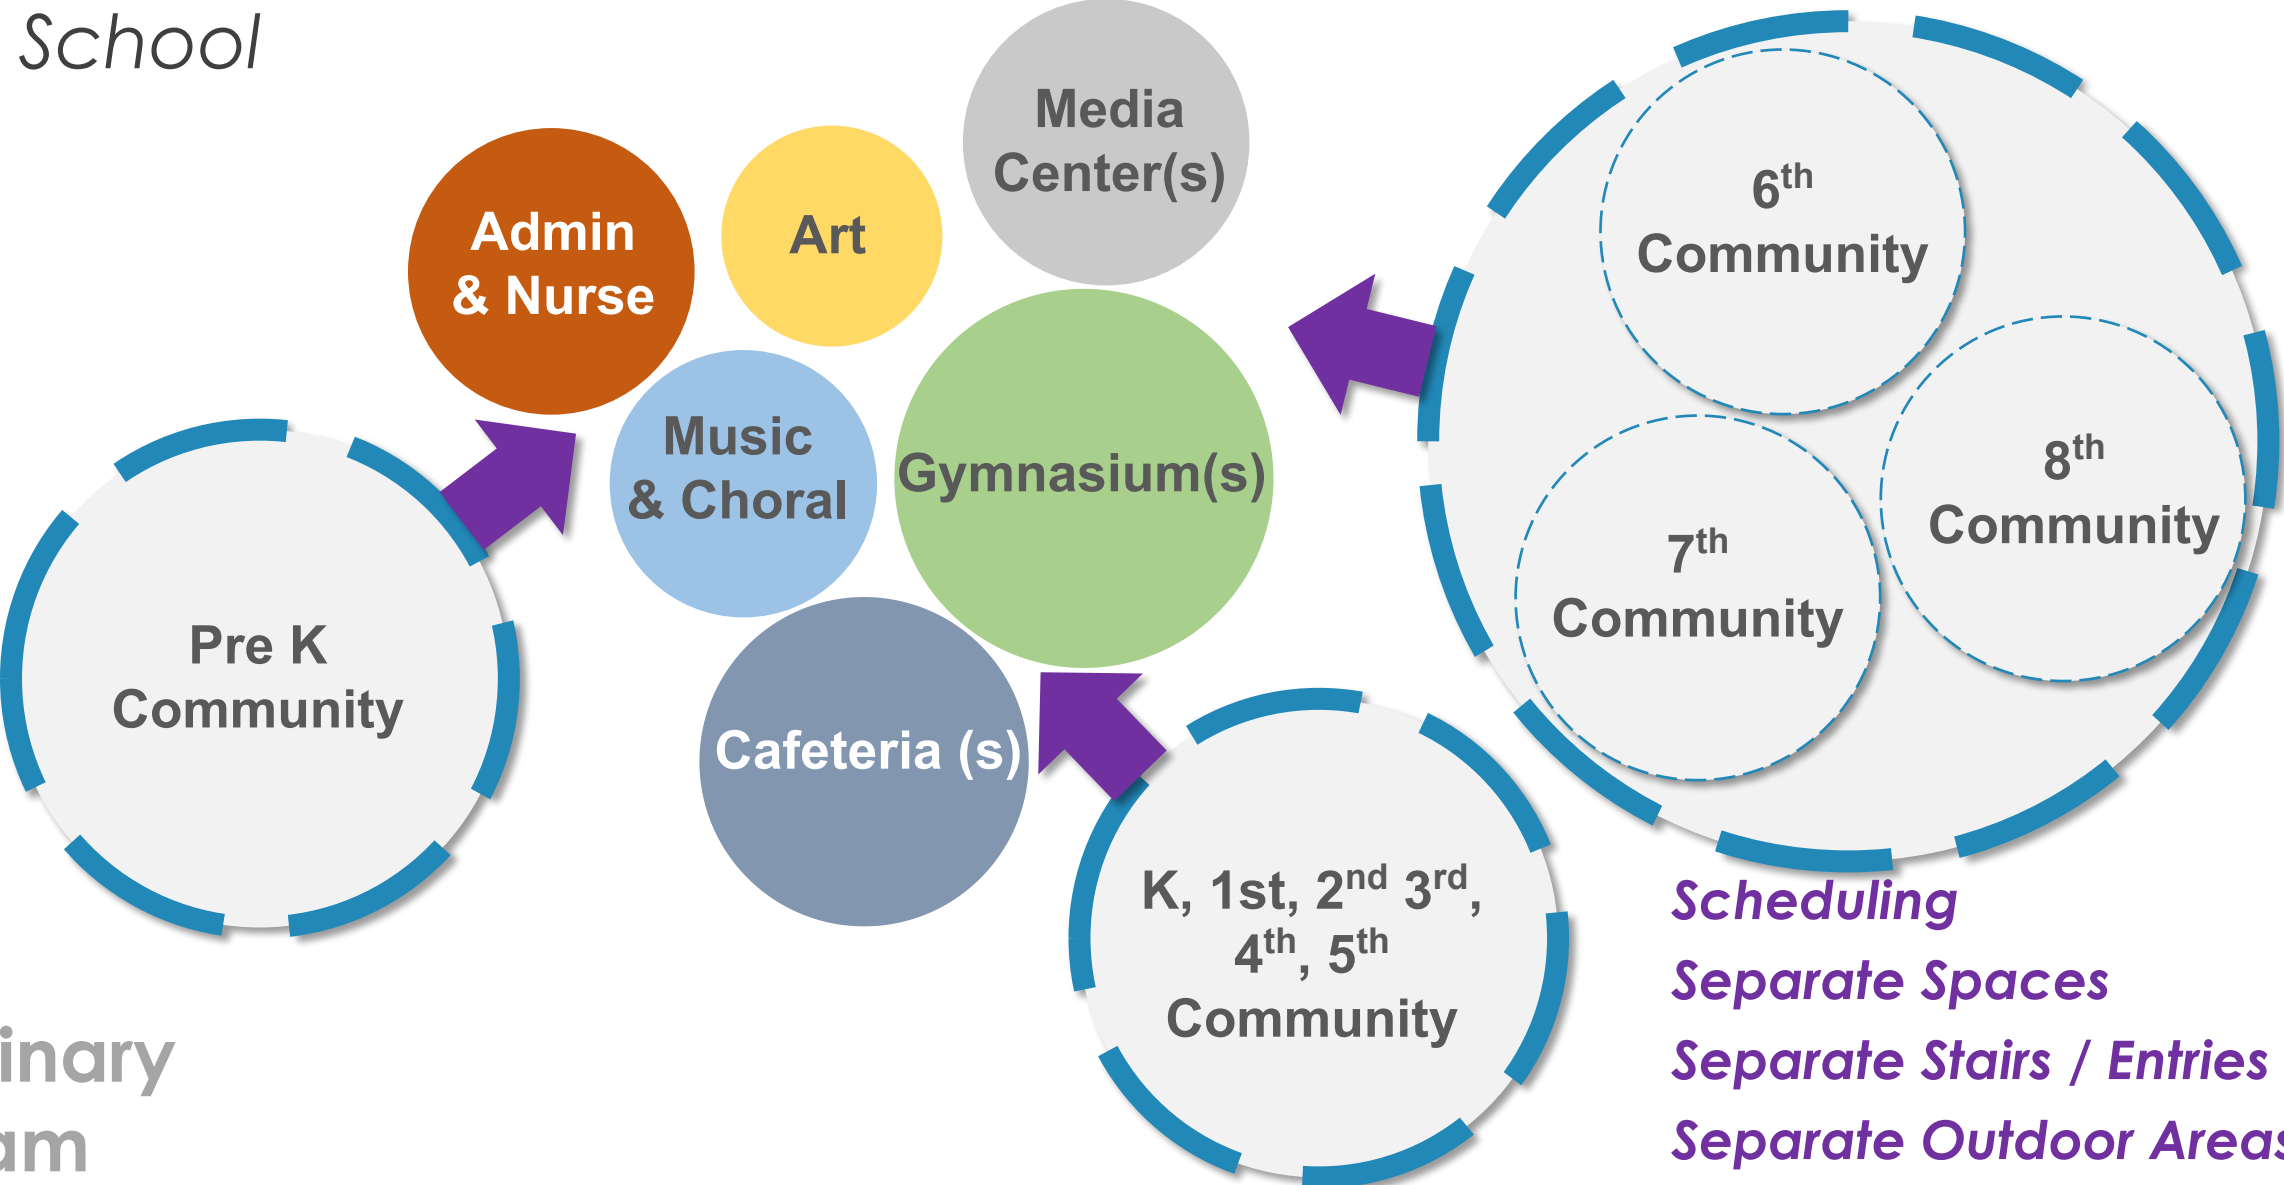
School

Media Center(s)

Admin & Nurse

Art

$6^{th}$ Community

Music & Choral

Gymnasium(s)

$8^{th}$ Community

$7^{th}$ Community

Pre K Community

Cafeteria (s)

K, 1st, $2^{nd}$ $3^{rd}$, $4^{th}$, $5^{th}$ Community

Scheduling
Separate Spaces
Separate Stairs / Entries
Separate Outdoor Area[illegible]

inary
am